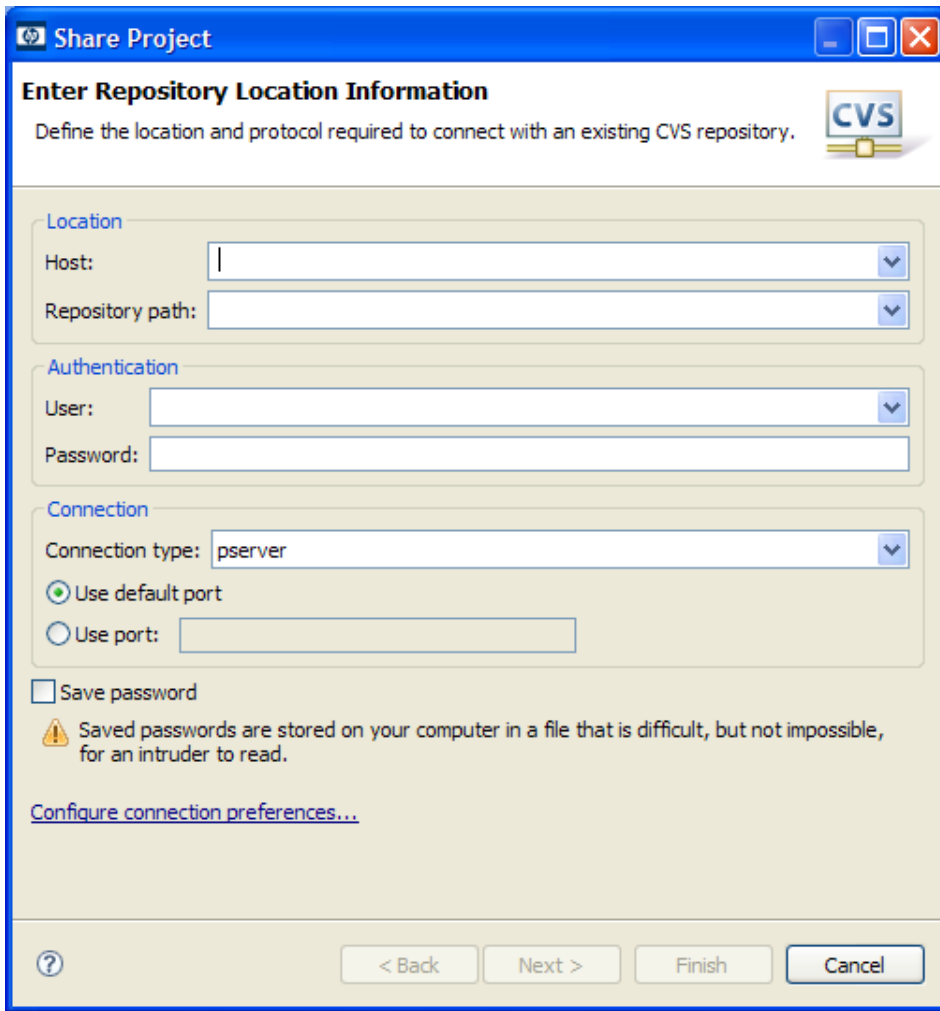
Share Project

Enter Repository Location Information

Define the location and protocol required to connect with an existing CVS repository.

CVS

Location

Host:

Repository path:

Authentication

User:

Password:

Connection

Connection type: pserver

Use default port

Use port:

Save password

Saved passwords are stored on your computer in a file that is difficult, but not impossible, for an intruder to read.

Configure connection preferences...

?

< Back

Next >

Finish

Cancel